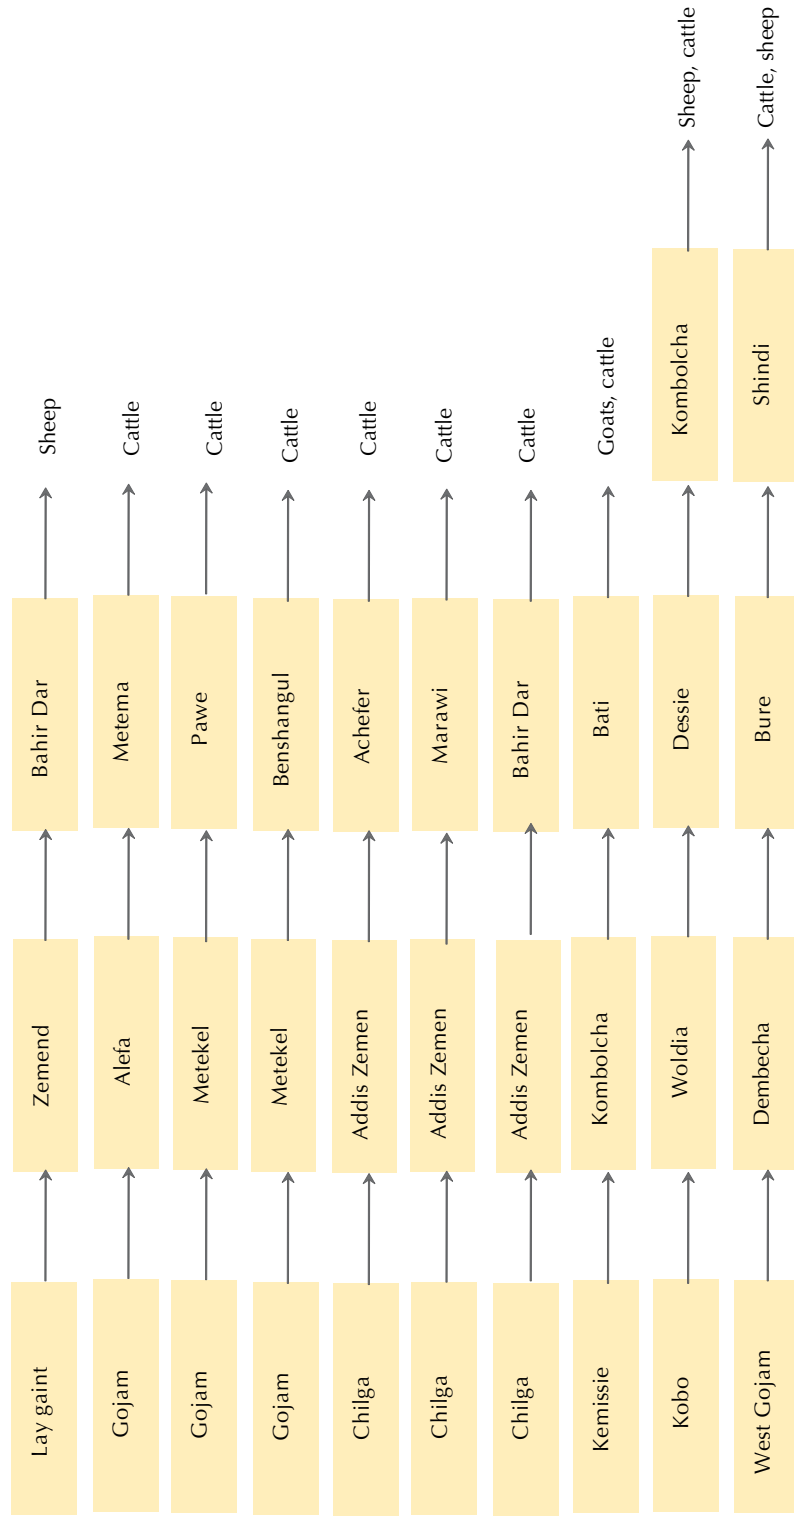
Lay gaint
Zemend
Bahir Dar
Sheep

Gojam
Alefa
Metema
Cattle

Gojam
Metekel
Pawe
Cattle

Gojam
Metekel
Benshangul
Cattle

Chilga
Addis Zemen
Achefer
Cattle

Chilga
Addis Zemen
Marawi
Cattle

Chilga
Addis Zemen
Bahir Dar
Cattle

Kemissie
Kombolcha
Bati
Goats, cattle

Kobo
Woldia
Dessie
Kombolcha
Sheep, cattle

West Gojam
Dembecha
Bure
Shindi
Cattle, sheep